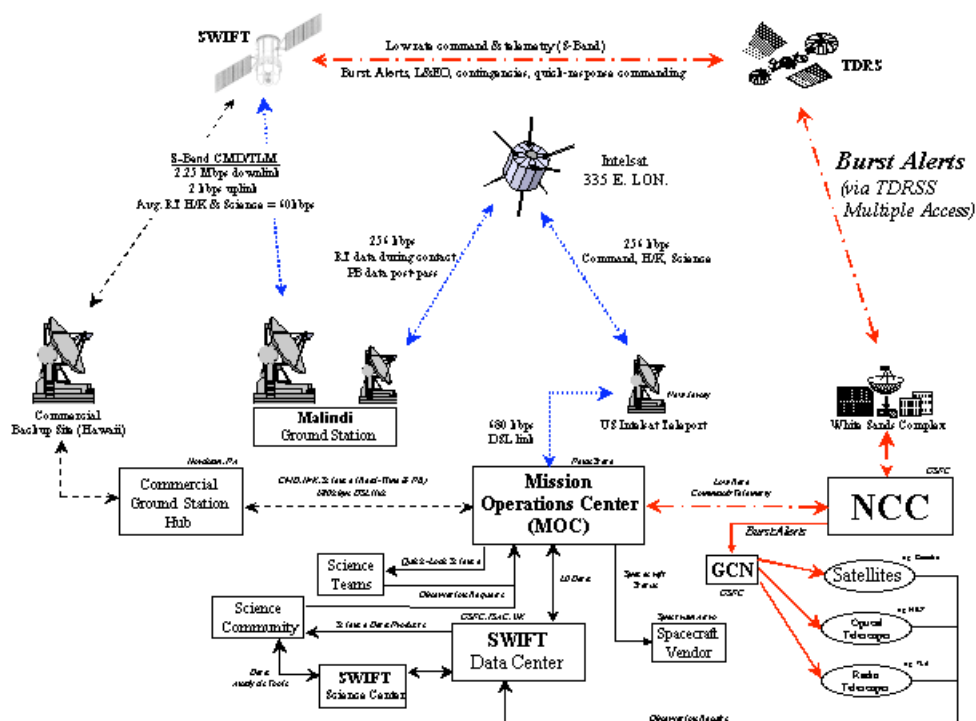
SWIFT

Low rate command & telemetry (S-Band)

Burst Alerts, L&EO, contingencies, quick-response commanding

TDRS

S-Band CMD/TLM
2.25 Mbps downlink
2 kbps uplink
Avg. RT H/K & Science = 60 kbps

Intelsat
335 E. LON.

Burst Alerts
(via TDRSS
Multiple Access)

256 kbps
RT data during contact,
PB data post pass

256 kbps
Command, H/K, Science

Commercial
Backup Site (Hawaii)

Malindi
Ground Station

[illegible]

US Intelsat Teleport

680 kbps
DSL link

White Sands Complex

GSFC

Hawthorne, PA

Commercial
Ground Station
Hub

CMD, H/K, Science (Real-Time & PB)
680kbps DSL link

PennState

Mission
Operations Center
(MOC)

Low Rate
Command/Telemetry

NCC

Burst Alerts

GCN

GSFC

e.g. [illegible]

Satellites

Science
Teams

Quick-Look Science

Observation Requests

L0 Data

Spacecraft
Status

e.g. HST

Optical
Telescopes

Science
Community

GSFC, ISAC, UK

Science Data Products

SWIFT
Data Center

Spectrum Astro

Spacecraft
Vendor

e.g. VLA

Radio
Telescopes

Data
Analysis Tools

SWIFT
Science Center

Observation Results